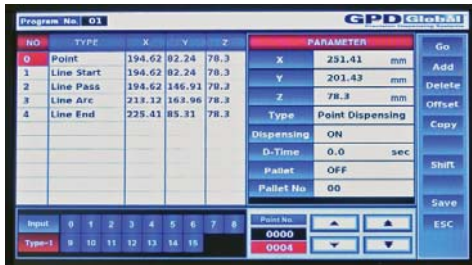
Program No. 01

GPD Global

| NO | TYPE | X | Y | Z |
|---|---|---|---|---|
| 0 | Point | 194.62 | 82.24 | 78.3 |
| 1 | Line Start | 194.62 | 82.24 | 78.3 |
| 2 | Line Pass | 194.62 | 146.91 | 78.2 |
| 3 | Line Arc | 213.12 | 163.96 | 78.3 |
| 4 | Line End | 225.41 | 85.31 | 78.3 |

| PARAMETER | | |
|---|---|---|
| X | 251.41 | mm |
| Y | 201.43 | mm |
| Z | 78.3 | mm |
| Type | Point Dispensing | |
| Dispensing | ON | |
| D-Time | 0.0 | sec |
| Pallet | OFF | |
| Pallet No | 00 | |

Go
Add
Delete
Offset
Copy
Shift
Save
ESC

Input
Type=1
0 1 2 3 4 5 6 7 8
9 10 11 12 13 14 15

Point No.
0000
0004